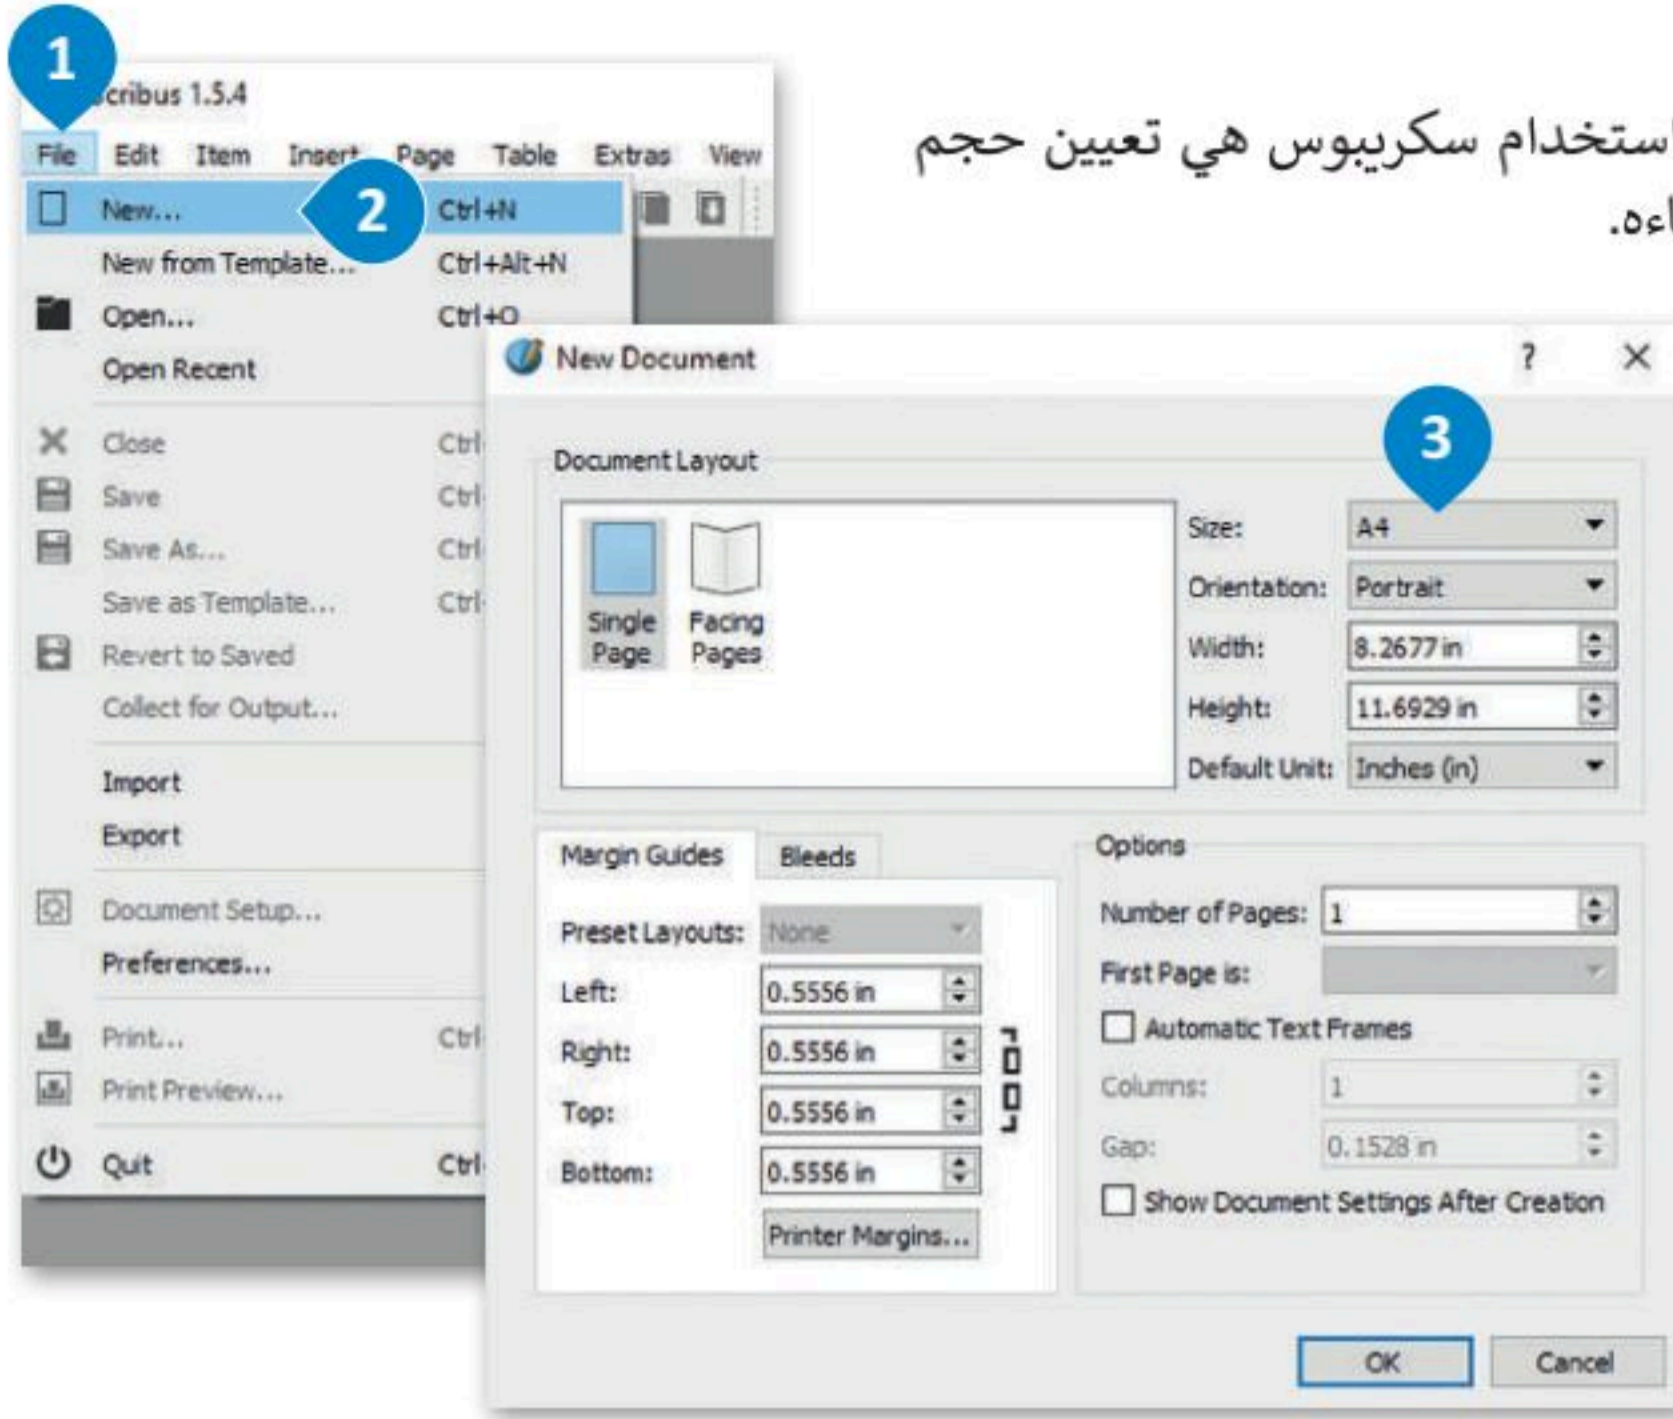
استخدام سكريبوس هي تعيين حجم
اءه.

1
cribus 1.5.4
File Edit Item Insert Page Table Extras View
New... Ctrl+N
2
New from Template... Ctrl+Alt+N
Open... Ctrl+O
Open Recent
Close Ctrl
Save Ctrl
Save As... Ctrl
Save as Template... Ctrl
Revert to Saved
Collect for Output...
Import
Export
Document Setup...
Preferences...
Print... Ctrl
Print Preview...
Quit Ctrl

New Document ? ×
3
Document Layout
Single Page
Facing Pages
Size: A4
Orientation: Portrait
Width: 8.2677 in
Height: 11.6929 in
Default Unit: Inches (in)
Margin Guides Bleeds
Preset Layouts: None
Left: 0.5556 in
Right: 0.5556 in
Top: 0.5556 in
Bottom: 0.5556 in
Printer Margins...
Options
Number of Pages: 1
First Page is:
Automatic Text Frames
Columns: 1
Gap: 0.1528 in
Show Document Settings After Creation
OK Cancel